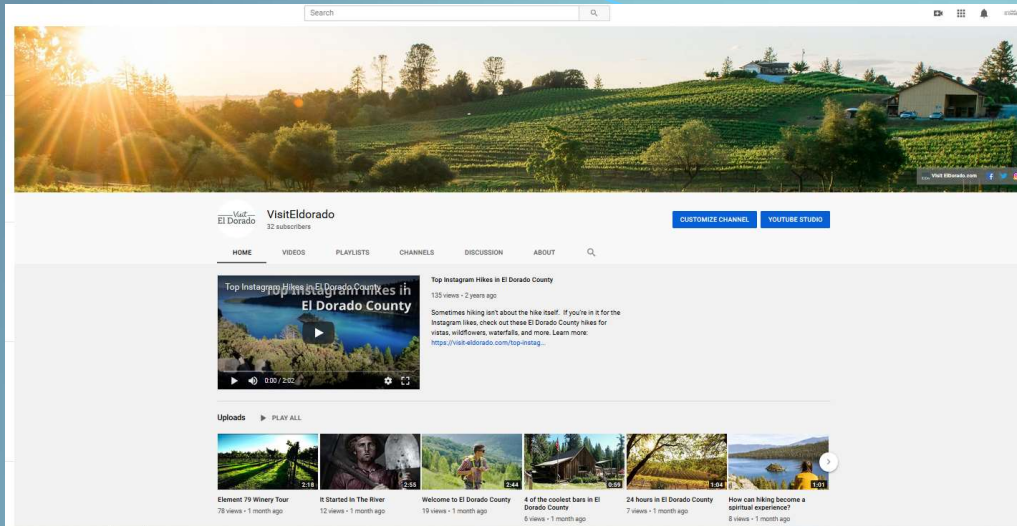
Search

Visit ElDorado.com

Visit El Dorado

VisitEldorado
32 subscribers

CUSTOMIZE CHANNEL

YOUTUBE STUDIO

HOME

VIDEOS

PLAYLISTS

CHANNELS

DISCUSSION

ABOUT

Top Instagram Hikes in El Dorado County

Top Instagram hikes in El Dorado County

0:00 / 2:02

Top Instagram Hikes in El Dorado County

135 views • 2 years ago

Sometimes hiking isn't about the hike itself. If you're in it for the Instagram likes, check out these El Dorado County hikes for vistas, wildflowers, waterfalls, and more. Learn more: https://visit-eldorado.com/top-instag...

Uploads

PLAY ALL

2:18
Element 79 Winery Tour
78 views • 1 month ago

2:55
It Started In The River
12 views • 1 month ago

2:44
Welcome to El Dorado County
19 views • 1 month ago

0:59
4 of the coolest bars in El Dorado County
6 views • 1 month ago

1:04
24 hours in El Dorado County
7 views • 1 month ago

1:01
How can hiking become a spiritual experience?
8 views • 1 month ago